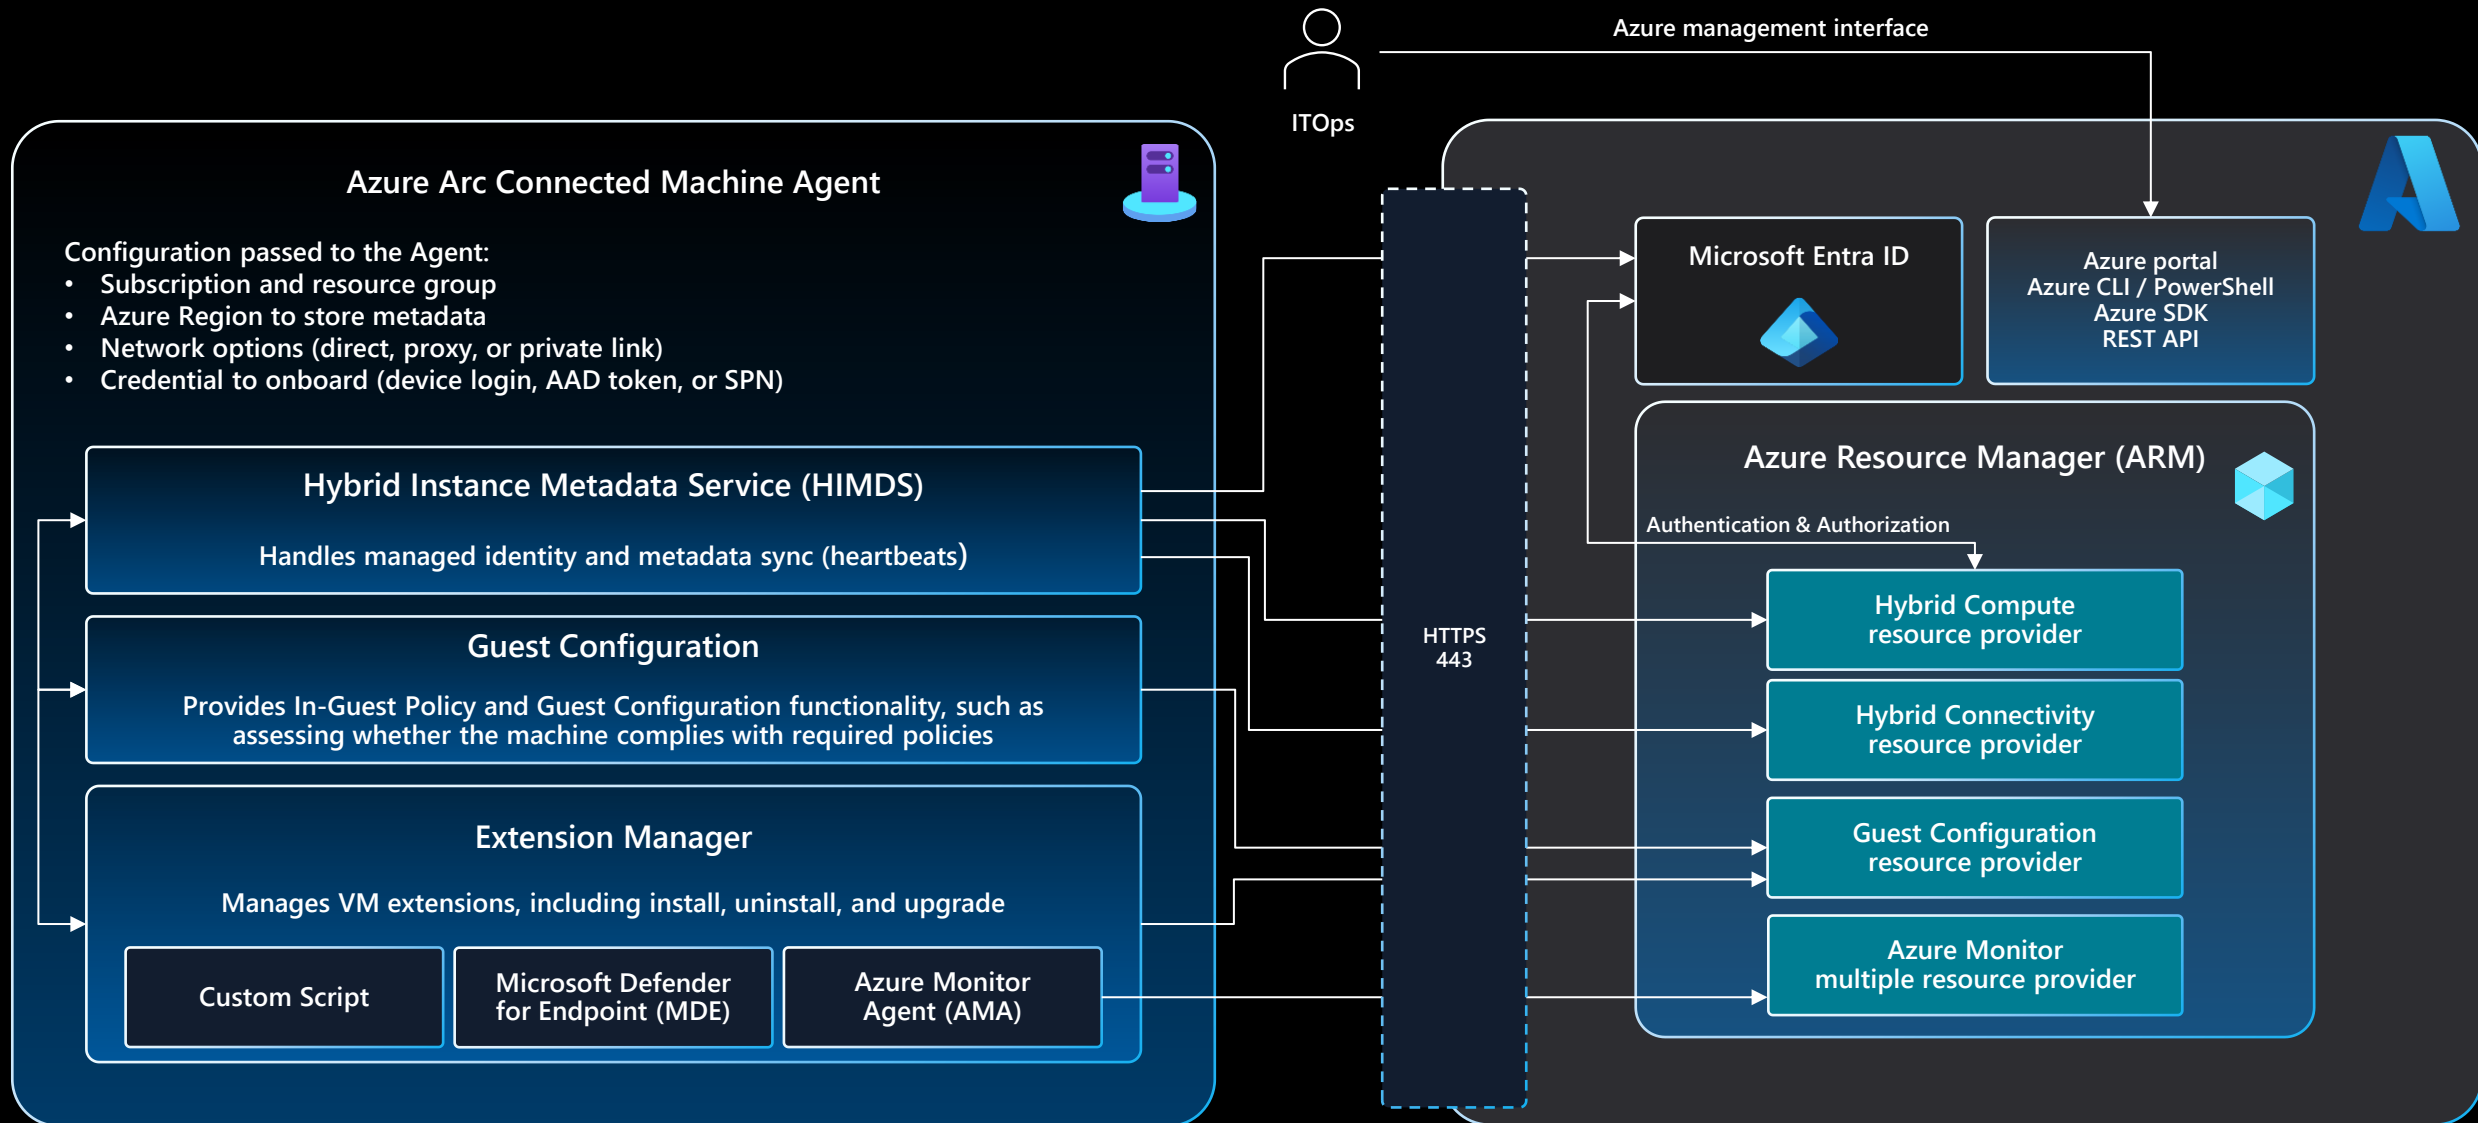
ITOps

Azure management interface

Azure Arc Connected Machine Agent

Configuration passed to the Agent:
• Subscription and resource group
• Azure Region to store metadata
• Network options (direct, proxy, or private link)
• Credential to onboard (device login, AAD token, or SPN)

Hybrid Instance Metadata Service (HIMDS)

Handles managed identity and metadata sync (heartbeats)

Guest Configuration

Provides In-Guest Policy and Guest Configuration functionality, such as assessing whether the machine complies with required policies

Extension Manager

Manages VM extensions, including install, uninstall, and upgrade

Custom Script

Microsoft Defender for Endpoint (MDE)

Azure Monitor Agent (AMA)

HTTPS 443

Microsoft Entra ID

Azure portal
Azure CLI / PowerShell
Azure SDK
REST API

Azure Resource Manager (ARM)

Authentication & Authorization

Hybrid Compute resource provider

Hybrid Connectivity resource provider

Guest Configuration resource provider

Azure Monitor multiple resource provider